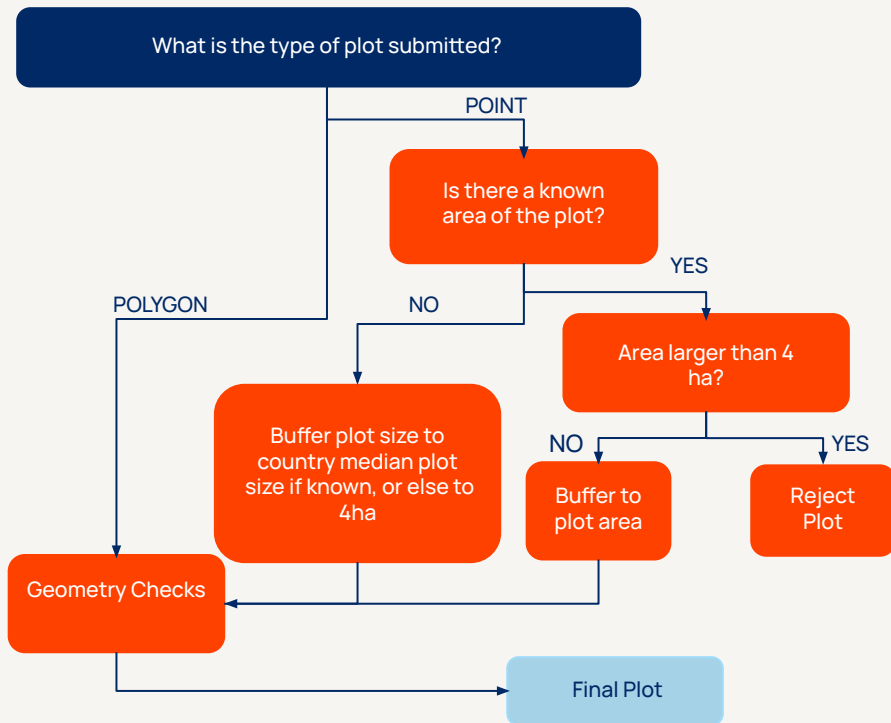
What is the type of plot submitted?

POINT

Is there a known area of the plot?

YES

POLYGON

NO

Area larger than 4 ha?

Buffer plot size to country median plot size if known, or else to 4ha

NO

YES

Buffer to plot area

Reject Plot

Geometry Checks

Final Plot